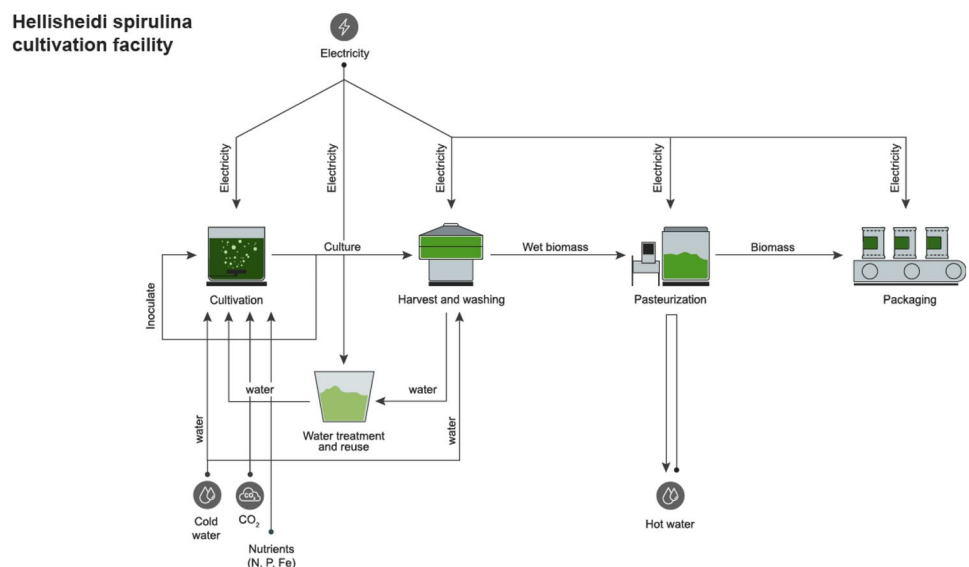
Hellisheidi spirulina cultivation facility

Electricity

Electricity

Electricity

Electricity

Electricity

Electricity

Culture

Wet biomass

Biomass

Inoculate

Cultivation

Harvest and washing

Pasteurization

Packaging

water

water

water

water

Water treatment and reuse

Cold water

$CO_2$

Nutrients (N, P, Fe)

Hot water